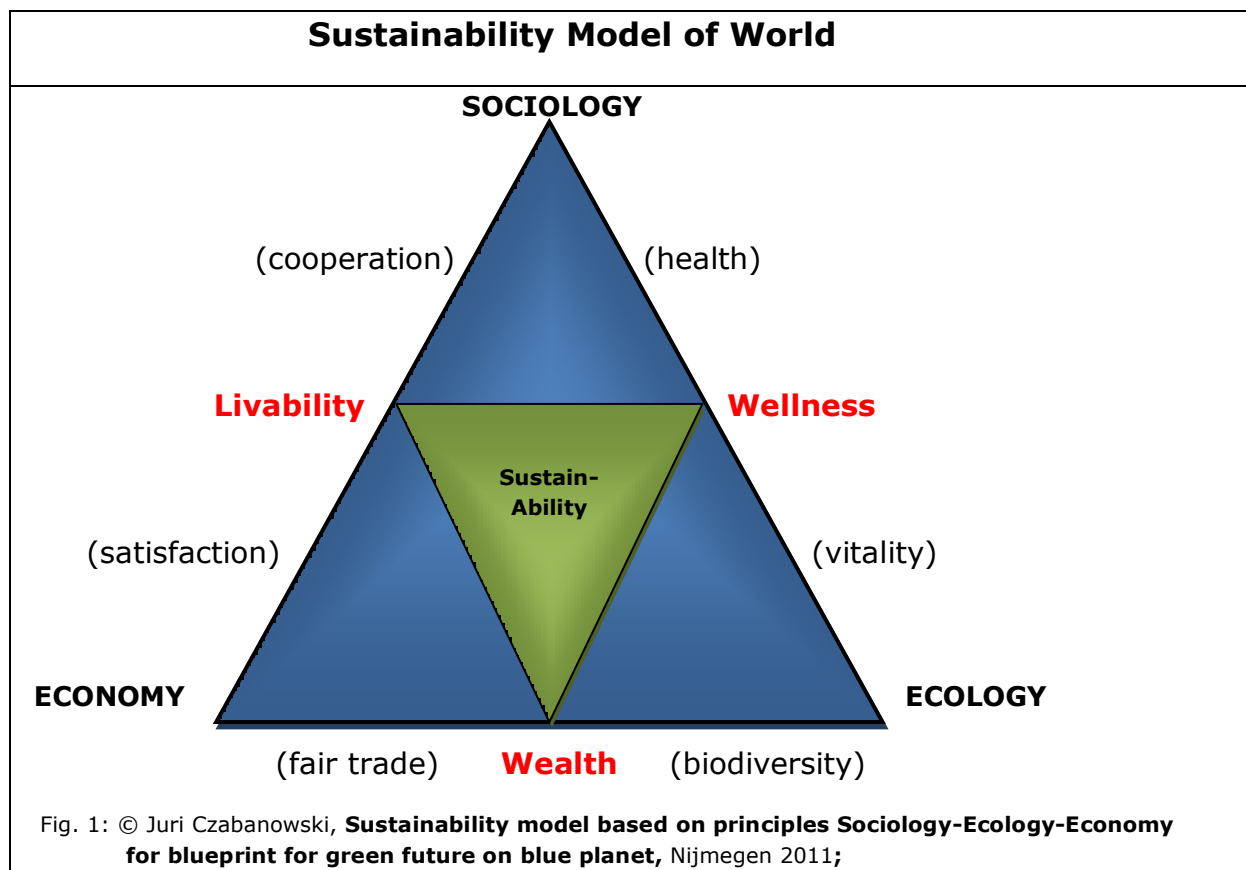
Sustainability Model of World

SOCIOLOGY

(cooperation)

(health)

Livability

Wellness

Sustain-
Ability

(satisfaction)

(vitality)

ECONOMY

ECOLOGY

(fair trade)

Wealth

(biodiversity)

Fig. 1: © Juri Czabanowski, **Sustainability model based on principles Sociology-Ecology-Economy for blueprint for green future on blue planet,** Nijmegen 2011**;**